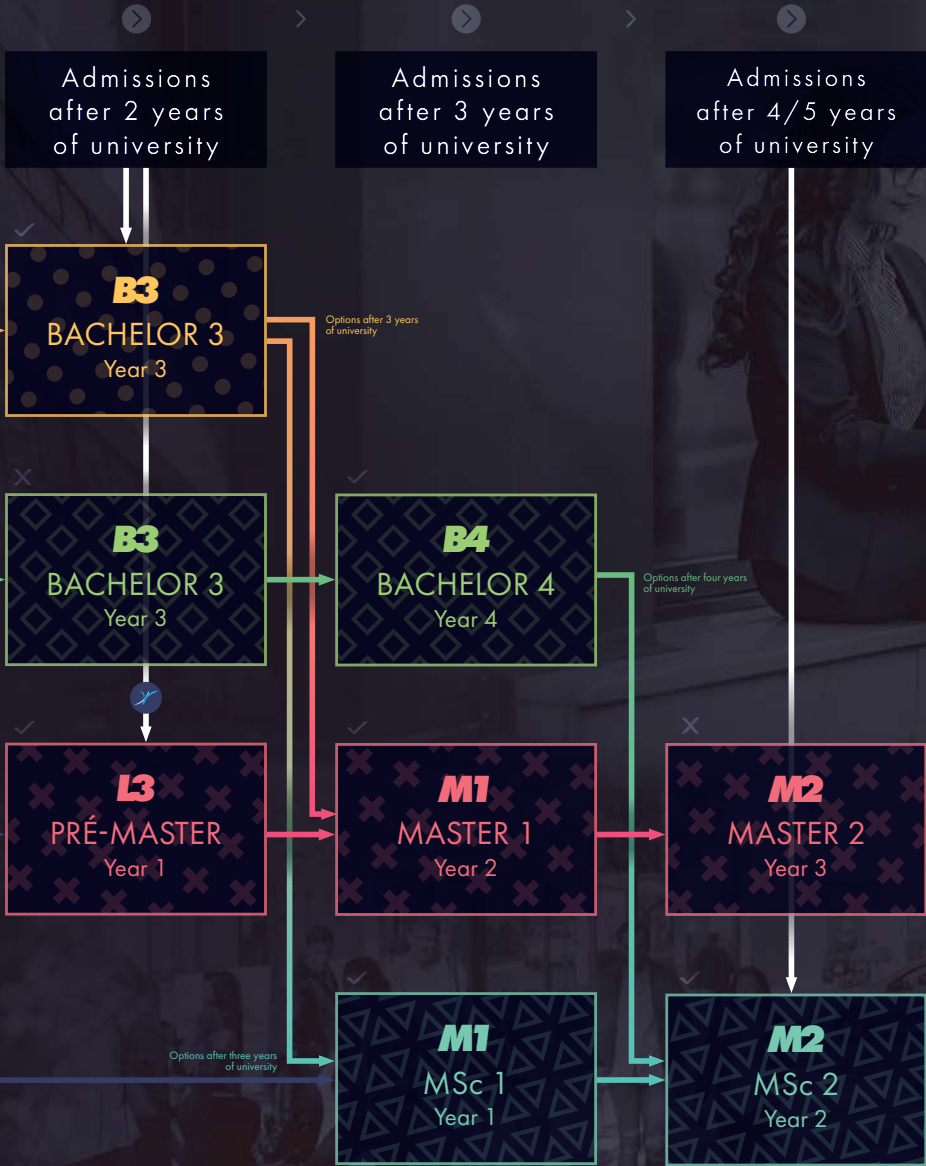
Admissions after 2 years of university

Admissions after 3 years of university

Admissions after 4/5 years of university

B3
BACHELOR 3
Year 3

Options after 3 years of university

B3
BACHELOR 3
Year 3

B4
BACHELOR 4
Year 4

Options after four years of university

L3
PRÉ-MASTER
Year 1

M1
MASTER 1
Year 2

M2
MASTER 2
Year 3

Options after three years of university

M1
MSc 1
Year 1

M2
MSc 2
Year 2